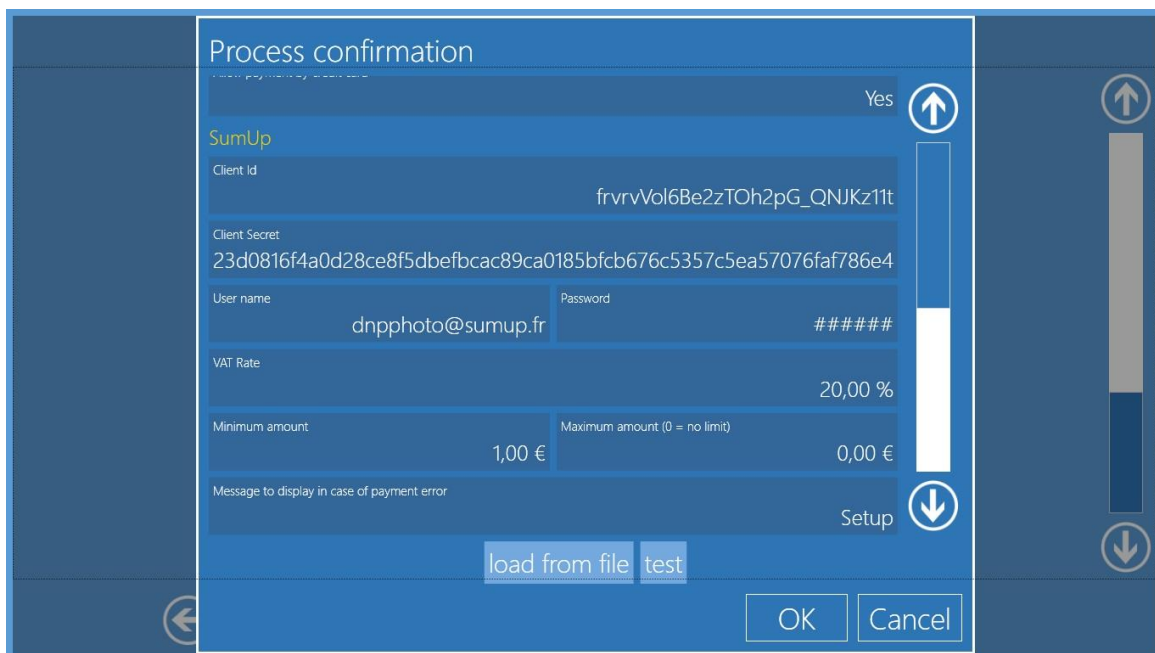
Process confirmation

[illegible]
Yes

SumUp

Client Id
frvrvVol6Be2zTOh2pG_QNJKz11t

Client Secret
23d0816f4a0d28ce8f5dbefbcac89ca0185bfcb676c5357c5ea57076faf786e4

User name
dnpphoto@sumup.fr

Password
######

VAT Rate
20,00 %

Minimum amount
1,00 €

Maximum amount (0 = no limit)
0,00 €

Message to display in case of payment error
Setup

load from file
test

OK
Cancel